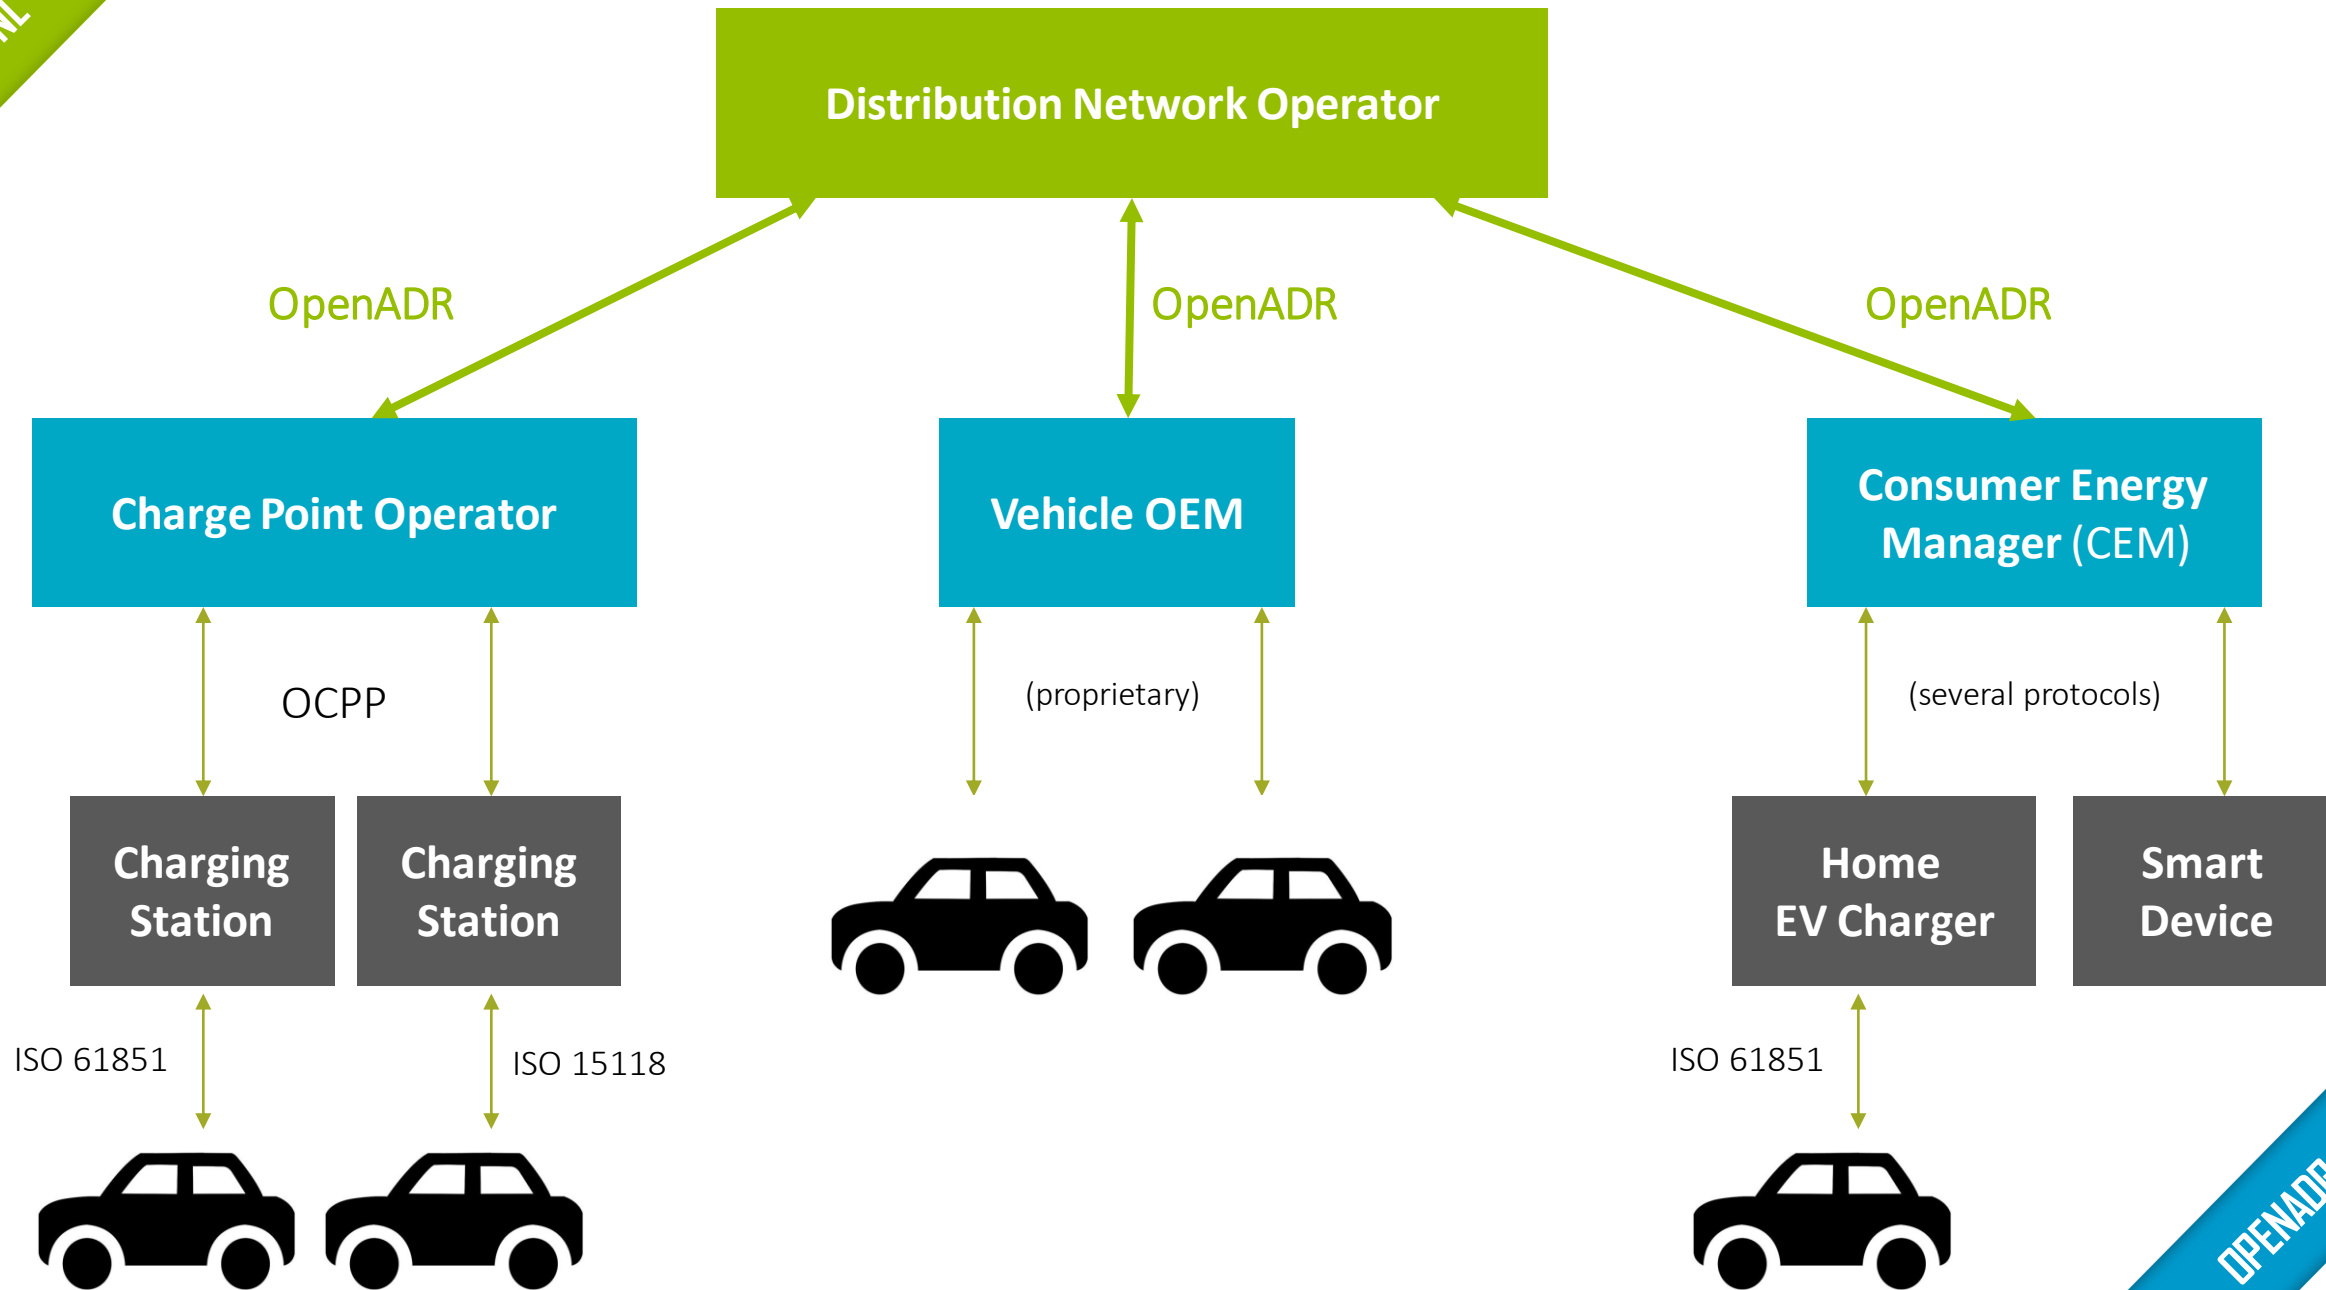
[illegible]

Distribution Network Operator

OpenADR

OpenADR

OpenADR

Charge Point Operator

Vehicle OEM

Consumer Energy Manager (CEM)

OCPP

(proprietary)

(several protocols)

Charging Station

Charging Station

Home EV Charger

Smart Device

ISO 61851

ISO 15118

ISO 61851

OPENADR